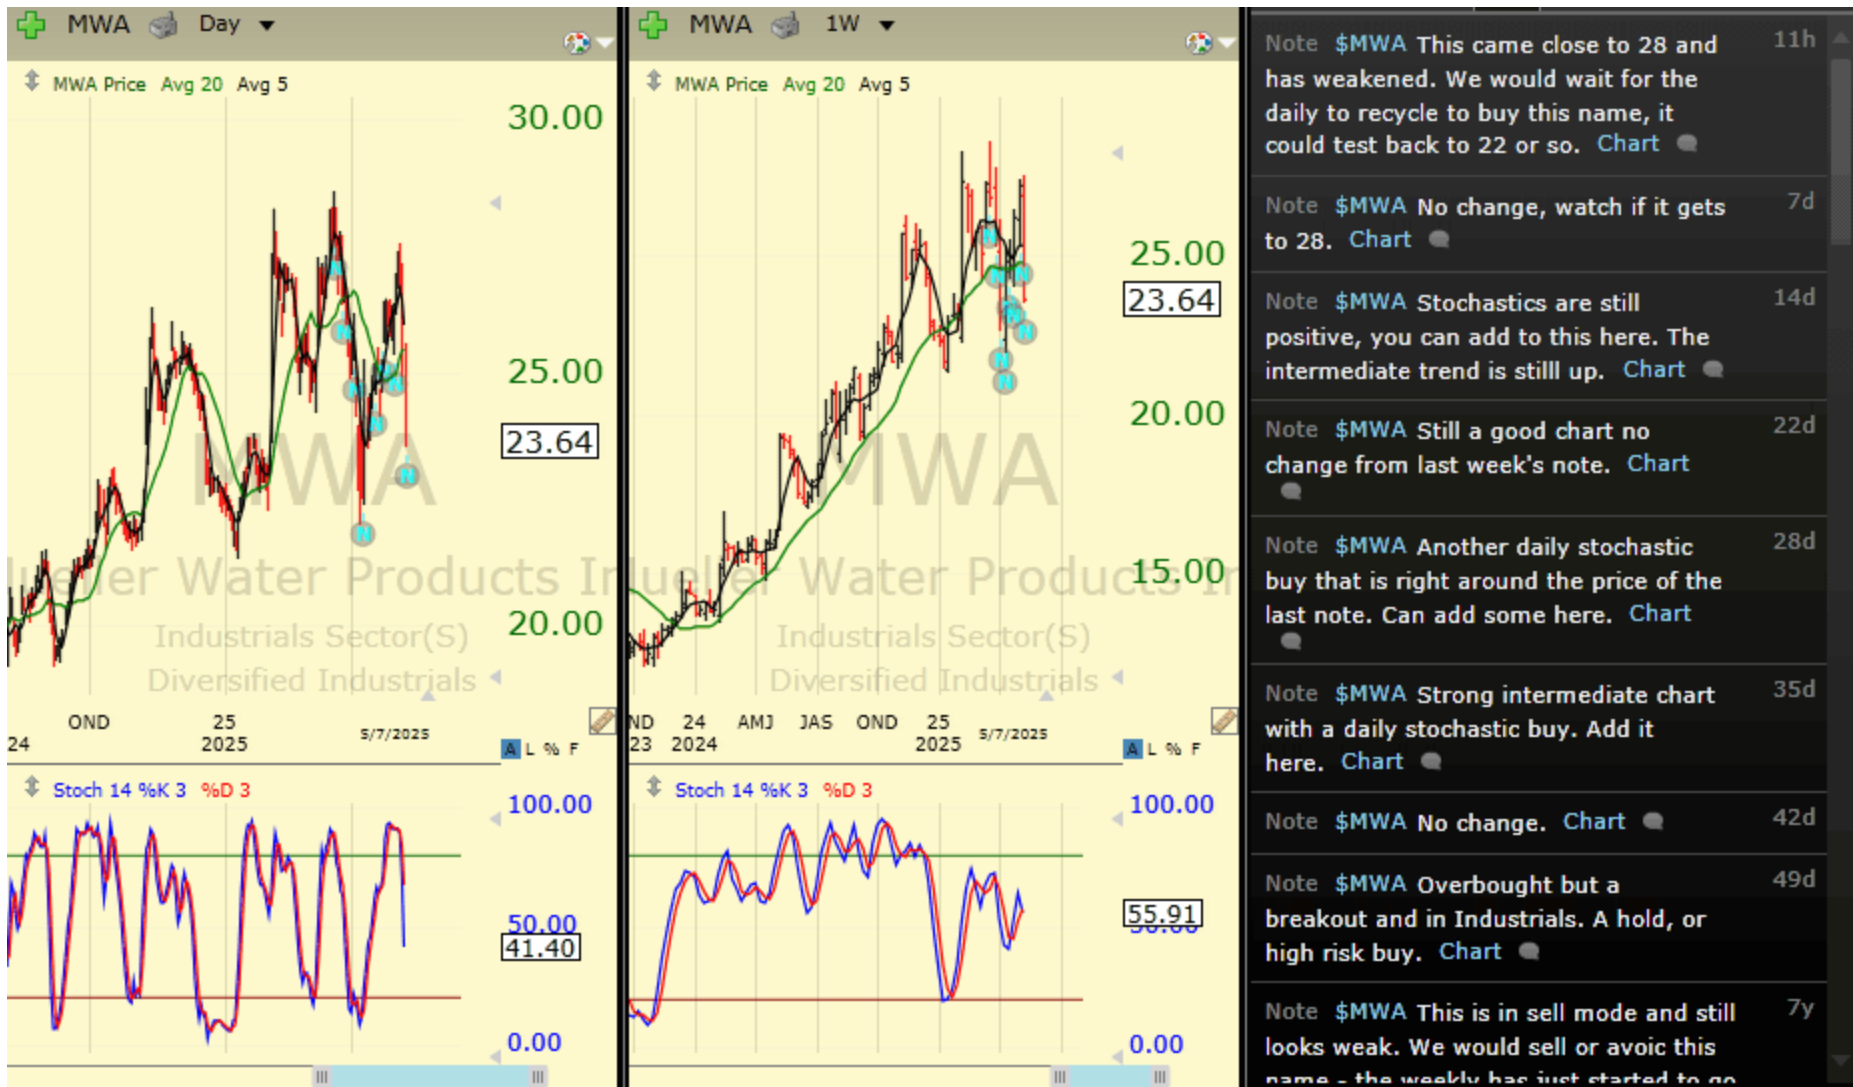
MWA Day

MWA Price Avg 20 Avg 5

30.00

25.00

23.64

20.00

MWA

Mueller Water Products Inc

Industrials Sector(S)

Diversified Industrials

24 OND 25 2025 5/7/2025

A L % F

Stoch 14 %K 3 %D 3

100.00

50.00

41.40

0.00

MWA 1W

MWA Price Avg 20 Avg 5

25.00

23.64

20.00

15.00

MWA

Mueller Water Products Inc

Industrials Sector(S)

Diversified Industrials

ND 23 24 2024 AMJ JAS OND 25 2025 5/7/2025

A L % F

Stoch 14 %K 3 %D 3

100.00

55.91

0.00

Note $MWA This came close to 28 and has weakened. We would wait for the daily to recycle to buy this name, it could test back to 22 or so. Chart 11h

Note $MWA No change, watch if it gets to 28. Chart 7d

Note $MWA Stochastics are still positive, you can add to this here. The intermediate trend is stilll up. Chart 14d

Note $MWA Still a good chart no change from last week's note. Chart 22d

Note $MWA Another daily stochastic buy that is right around the price of the last note. Can add some here. Chart 28d

Note $MWA Strong intermediate chart with a daily stochastic buy. Add it here. Chart 35d

Note $MWA No change. Chart 42d

Note $MWA Overbought but a breakout and in Industrials. A hold, or high risk buy. Chart 49d

Note $MWA This is in sell mode and still looks weak. We would sell or avoic this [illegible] 7y